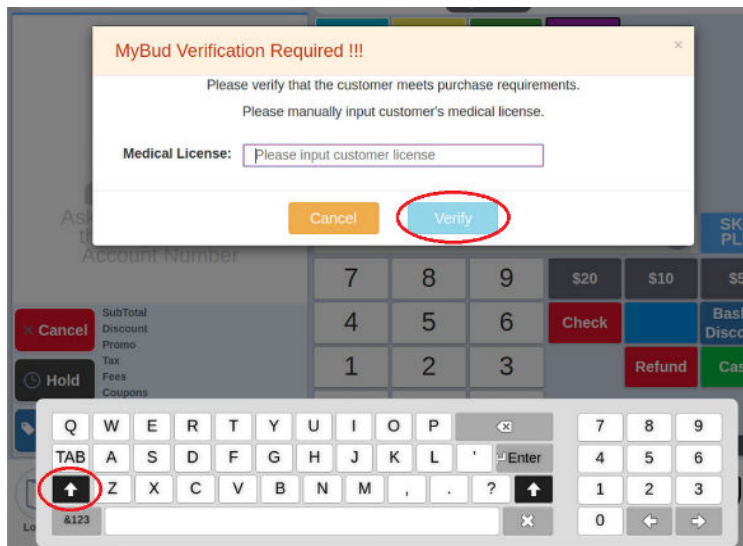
MyBud Verification Required !!!

×

Please verify that the customer meets purchase requirements.

Please manually input customer's medical license.

Medical License: Please input customer license

Cancel Verify

Ask the Account Number

SK PL

7 8 9 $20 $10 $5

4 5 6 Check Bas Disco

1 2 3 Refund Cas

× Cancel

Hold

SubTotal
Discount
Promo
Tax
Fees
Coupons

Q W E R T Y U I O P

TAB A S D F G H J K L ' Enter

Z X C V B N M , . ?

&123

7 8 9
4 5 6
1 2 3
0

Lo